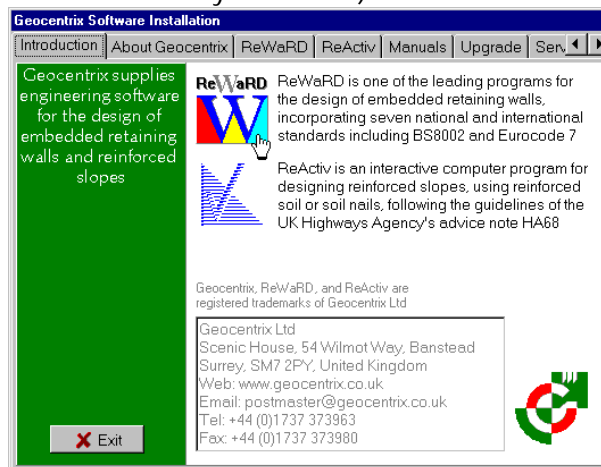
Geocentrix Software Installation

Introduction | About Geocentrix | ReWaRD | ReActiv | Manuals | Upgrade | Ser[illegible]

Geocentrix supplies engineering software for the design of embedded retaining walls and reinforced slopes

ReWaRD

ReWaRD is one of the leading programs for the design of embedded retaining walls, incorporating seven national and international standards including BS8002 and Eurocode 7

ReActiv is an interactive computer program for designing reinforced slopes, using reinforced soil or soil nails, following the guidelines of the UK Highways Agency's advice note HA68

Geocentrix, ReWaRD, and ReActiv are registered trademarks of Geocentrix Ltd

Geocentrix Ltd
Scenic House, 54 Wilmot Way, Banstead
Surrey, SM7 2PY, United Kingdom
Web: www.geocentrix.co.uk
Email: postmaster@geocentrix.co.uk
Tel: +44 (0)1737 373963
Fax: +44 (0)1737 373980

Exit